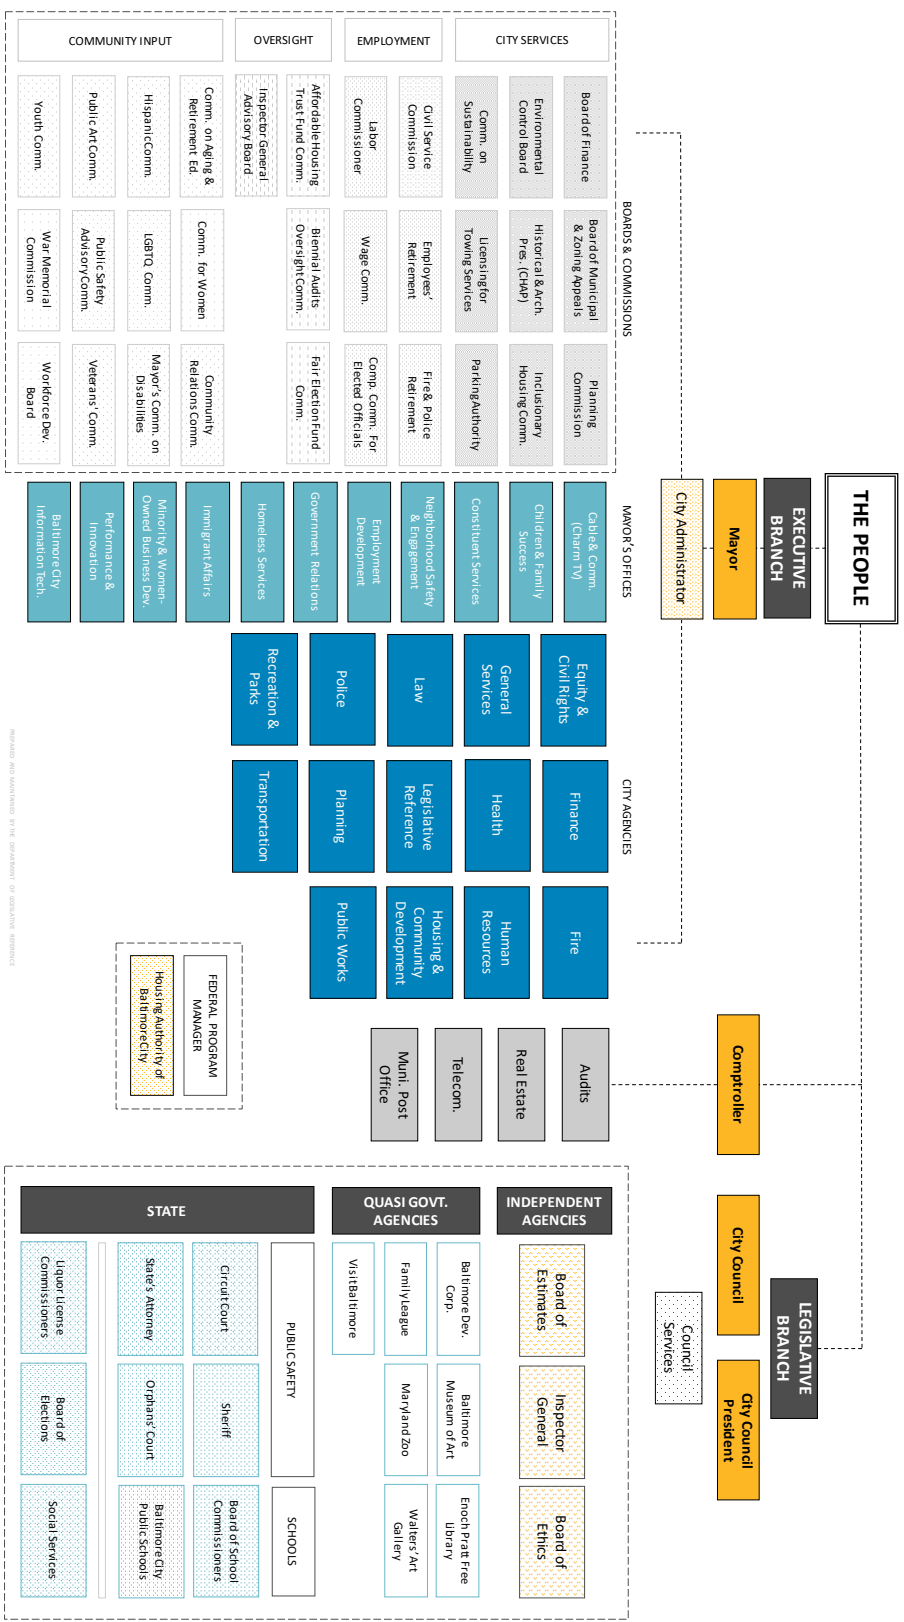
THE PEOPLE

EXECUTIVE BRANCH

Mayor

City Administrator

BOARDS & COMMISSIONS

COMMUNITY INPUT

Youth Comm.

Public Art Comm.

Hispanic Comm.

Comm. on Aging & Retirement Ed.

War Memorial Commission

Public Safety Advisory Comm.

LGBTQ Comm.

Comm. for Women

Workforce Dev. Board

Veterans' Comm.

Mayor's Comm. on Disabilities

Community Relations Comm.

OVERSIGHT

Inspector General Advisory Board

Affordable Housing Trust Fund Comm.

Biennial Audits Oversight Comm.

Fair Election Fund Comm.

EMPLOYMENT

Labor Commissioner

Civil Service Commission

Wage Comm.

Employees' Retirement

Comp. Comm. For Elected Officials

Fire & Police Retirement

CITY SERVICES

Comm. on Sustainability

Environmental Control Board

Board of Finance

Licensing for Towing Services

Historical & Arch. Pres. (CHAP)

Board of Municipal & Zoning Appeals

Parking Authority

Inclusionary Housing Comm.

Planning Commission

MAYOR'S OFFICES

Baltimore City Information Tech.

Performance & Innovation

Minority & Women-Owned Business Dev.

Immigrant Affairs

Homeless Services

Government Relations

Employment Development

Neighborhood Safety & Engagement

Constituent Services

Children & Family Success

Cable & Comm. (Charm TV)

CITY AGENCIES

Recreation & Parks

Police

Law

General Services

Equity & Civil Rights

Transportation

Planning

Legislative Reference

Health

Finance

Public Works

Housing & Community Development

Human Resources

Fire

FEDERAL PROGRAM MANAGER

Housing Authority of Baltimore City

Comptroller

Muni. Post Office

Telecom.

Real Estate

Audits

LEGISLATIVE BRANCH

City Council

City Council President

Council Services

INDEPENDENT AGENCIES

Board of Estimates

Inspector General

Board of Ethics

QUASI GOVT. AGENCIES

Visit Baltimore

Family League

Baltimore Dev. Corp.

Maryland Zoo

Baltimore Museum of Art

Walters' Art Gallery

Enoch Pratt Free Library

STATE

PUBLIC SAFETY

Liquor License Commissioners

State's Attorney

Circuit Court

Board of Elections

Orphans' Court

Sheriff

SCHOOLS

Social Services

Baltimore City Public Schools

Board of School Commissioners

PREPARED AND MAINTAINED BY THE DEPARTMENT OF LEGISLATIVE REFERENCE